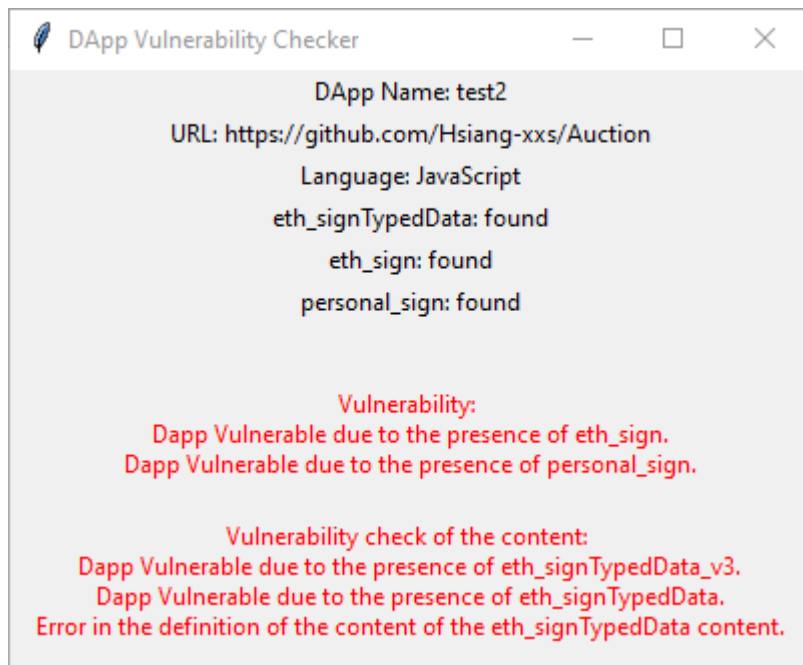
DApp Vulnerability Checker

DApp Name: test2

URL: https://github.com/Hsiang-xxs/Auction

Language: JavaScript

eth_signTypedData: found

eth_sign: found

personal_sign: found

Vulnerability:
Dapp Vulnerable due to the presence of eth_sign.
Dapp Vulnerable due to the presence of personal_sign.

Vulnerability check of the content:
Dapp Vulnerable due to the presence of eth_signTypedData_v3.
Dapp Vulnerable due to the presence of eth_signTypedData.
Error in the definition of the content of the eth_signTypedData content.